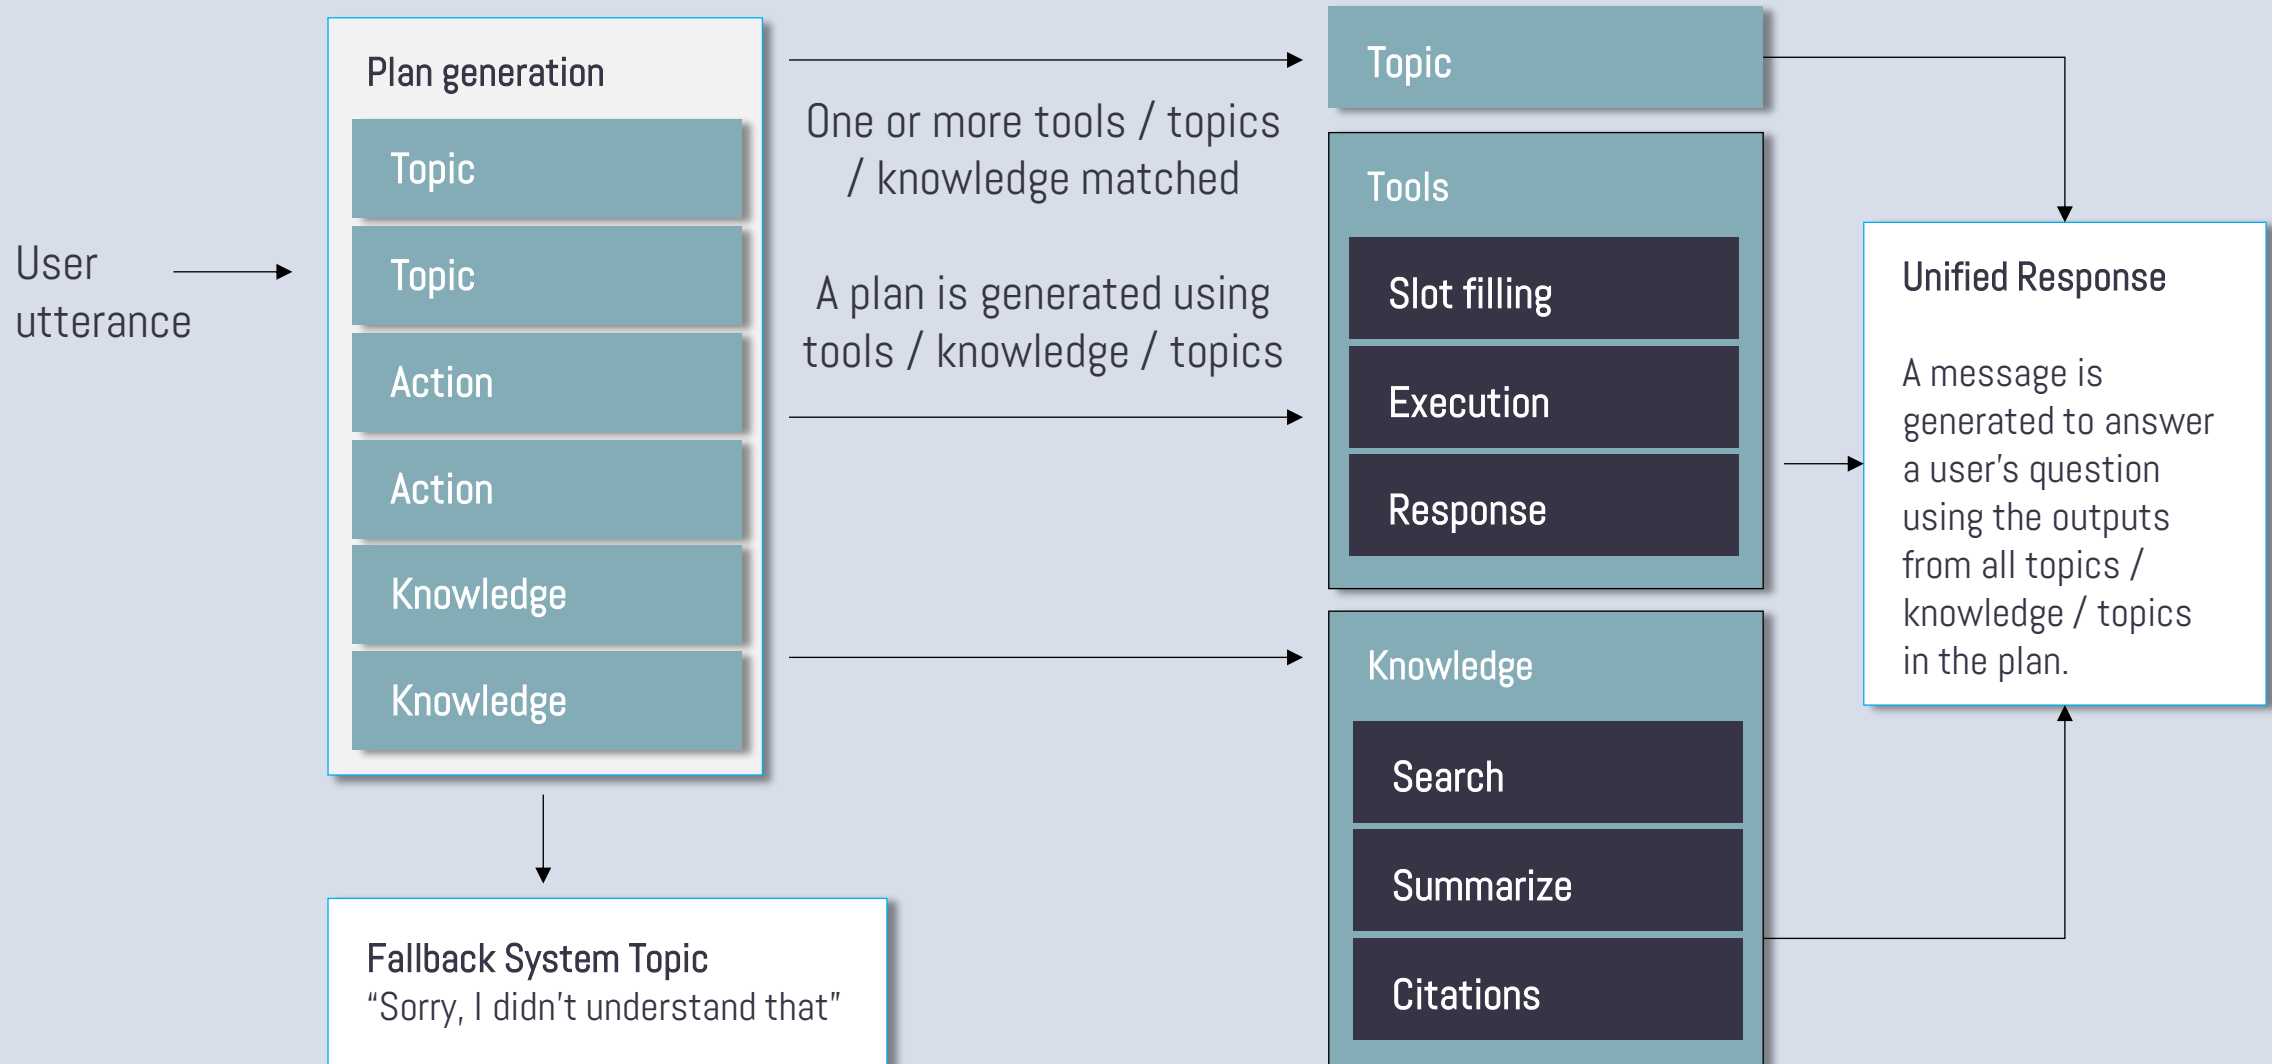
User utterance

Plan generation

Topic

Topic

Action

Action

Knowledge

Knowledge

One or more tools / topics / knowledge matched

A plan is generated using tools / knowledge / topics

Topic

Tools

Slot filling

Execution

Response

Knowledge

Search

Summarize

Citations

Unified Response

A message is generated to answer a user's question using the outputs from all topics / knowledge / topics in the plan.

Fallback System Topic
“Sorry, I didn't understand that”